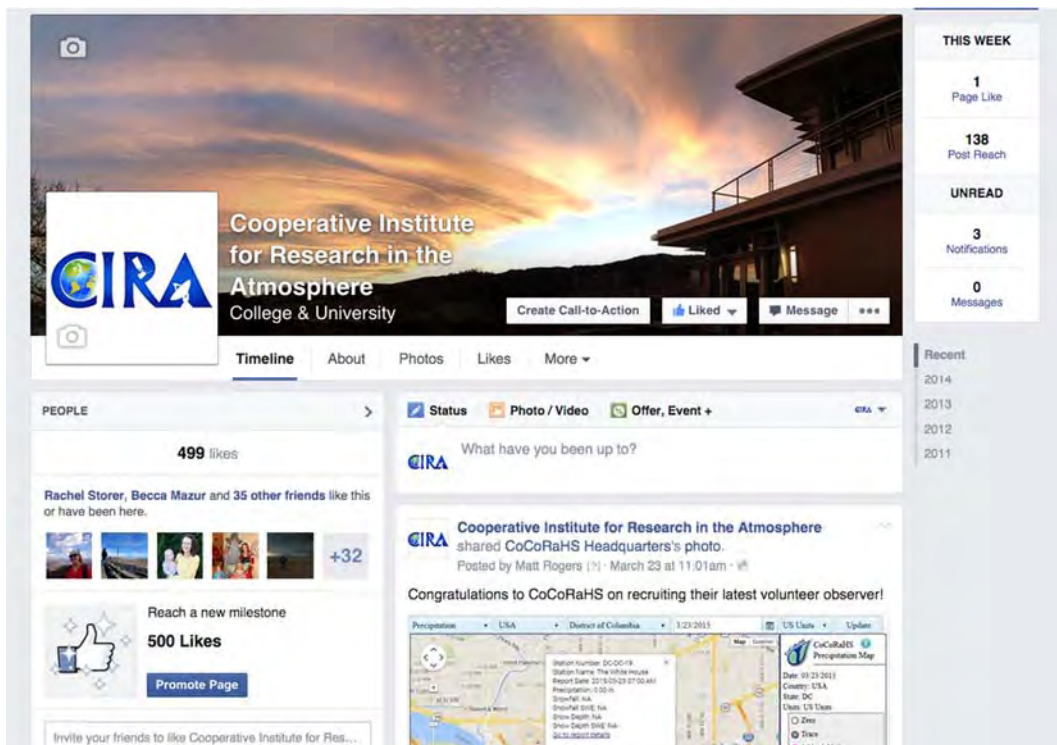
CIRA

Cooperative Institute for Research in the Atmosphere
College & University

Create Call-to-Action | Liked | Message | •••

Timeline | About | Photos | Likes | More

THIS WEEK
1
Page Like
138
Post Reach
UNREAD
3
Notifications
0
Messages

Recent
2014
2013
2012
2011

PEOPLE

499 likes

Rachel Storer, Becca Mazur and 35 other friends like this or have been here.

+32

Reach a new milestone
500 Likes
Promote Page

Invite your friends to like Cooperative Institute for Res...

Status | Photo / Video | Offer, Event +

CIRA What have you been up to?

CIRA Cooperative Institute for Research in the Atmosphere shared CoCoRaHS Headquarters's photo.
Posted by Matt Rogers [?] · March 23 at 11:01am ·

Congratulations to CoCoRaHS on recruiting their latest volunteer observer!

Precipitation | USA | District of Columbia | 1/23/2015 | US Units | Update

Station Number: DC-DC-19
Station Name: The White House
Report Date: 2015-03-23 07:00 AM
Precipitation: 0.00 in
Snowfall: NA
Snowfall SWE: NA
Snow Depth: NA
Snow Depth SWE: NA
Go to report details

CoCoRaHS Precipitation Map
Date: 03/23/2015
Country: USA
State: DC
Units: US Units
Zero
Trace